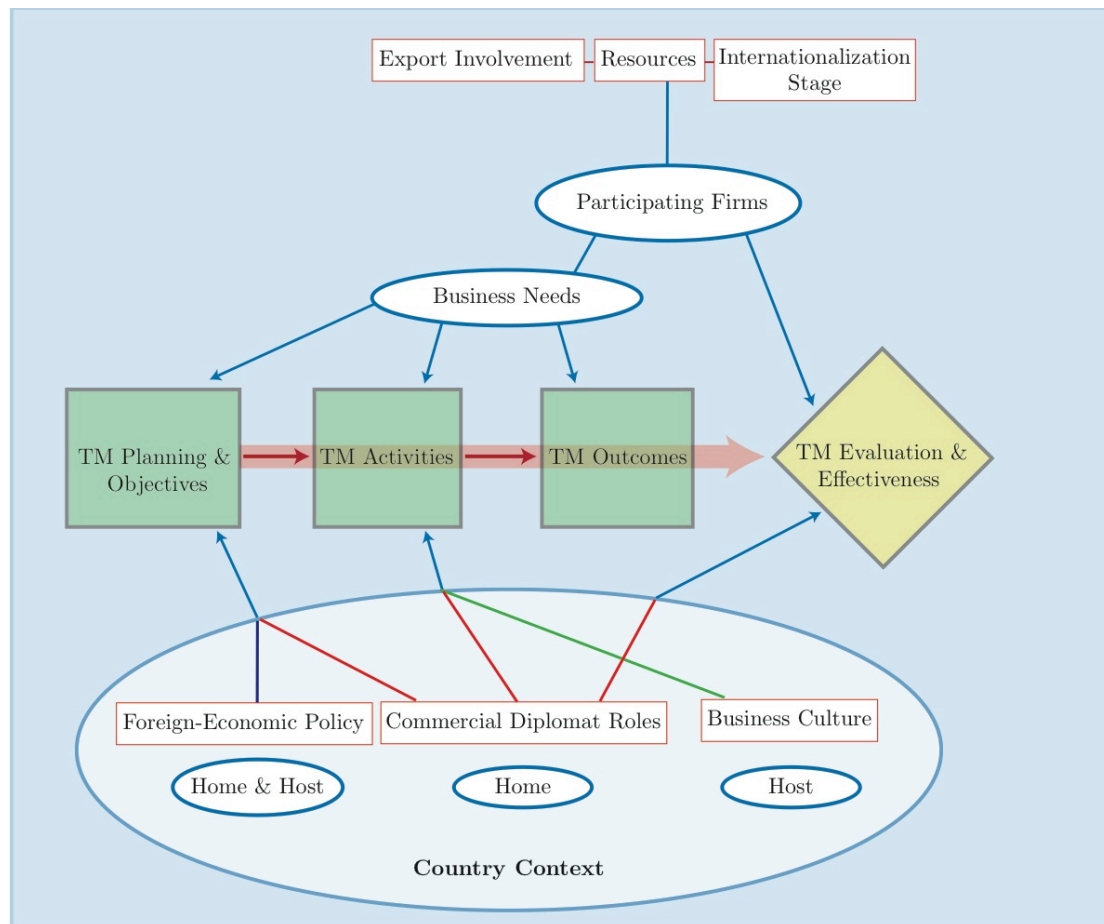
Export Involvement
Resources
Internationalization Stage

Participating Firms

Business Needs

TM Planning & Objectives
TM Activities
TM Outcomes
TM Evaluation & Effectiveness

Foreign-Economic Policy
Commercial Diplomat Roles
Business Culture

Home & Host
Home
Host

Country Context